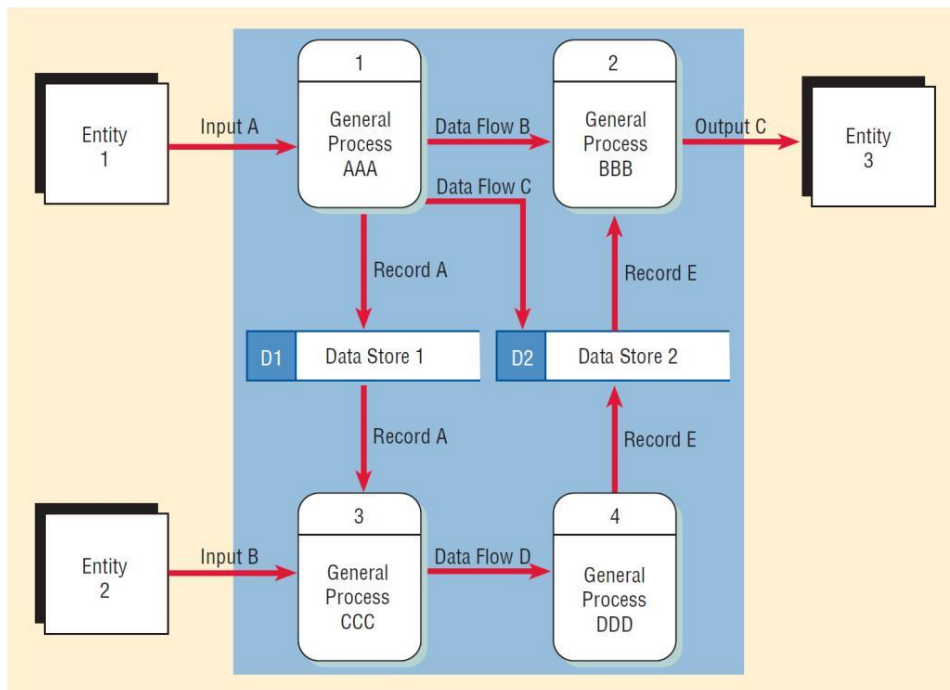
Entity 1

Input A

1

General Process AAA

Data Flow B

2

General Process BBB

Output C

Entity 3

Data Flow C

Record A

Record E

D1 Data Store 1

D2 Data Store 2

Record A

Record E

Entity 2

Input B

3

General Process CCC

Data Flow D

4

General Process DDD